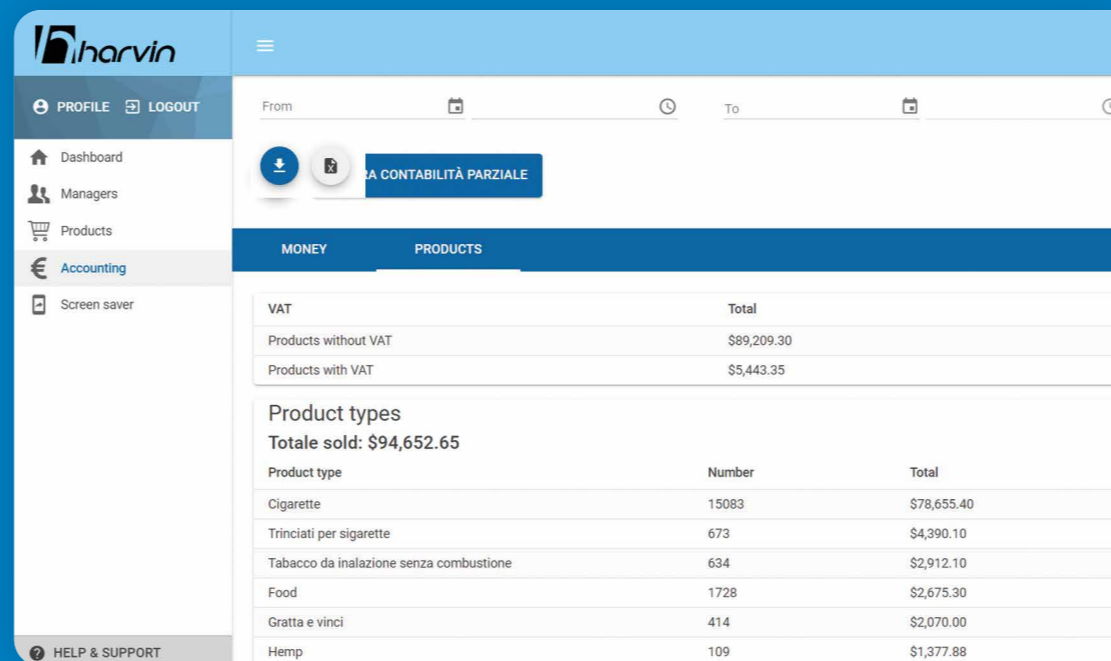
harvin

PROFILE LOGOUT

Dashboard
Managers
Products
Accounting
Screen saver

HELP & SUPPORT

From

To

RA CONTABILITÀ PARZIALE

MONEY PRODUCTS

| VAT | Total |
|---|---|
| Products without VAT | $89,209.30 |
| Products with VAT | $5,443.35 |

Product types
Totale sold: $94,652.65

| Product type | Number | Total |
|---|---|---|
| Cigarette | 15083 | $78,655.40 |
| Trinciati per sigarette | 673 | $4,390.10 |
| Tabacco da inalazione senza combustione | 634 | $2,912.10 |
| Food | 1728 | $2,675.30 |
| Gratta e vinci | 414 | $2,070.00 |
| Hemp | 109 | $1,377.88 |